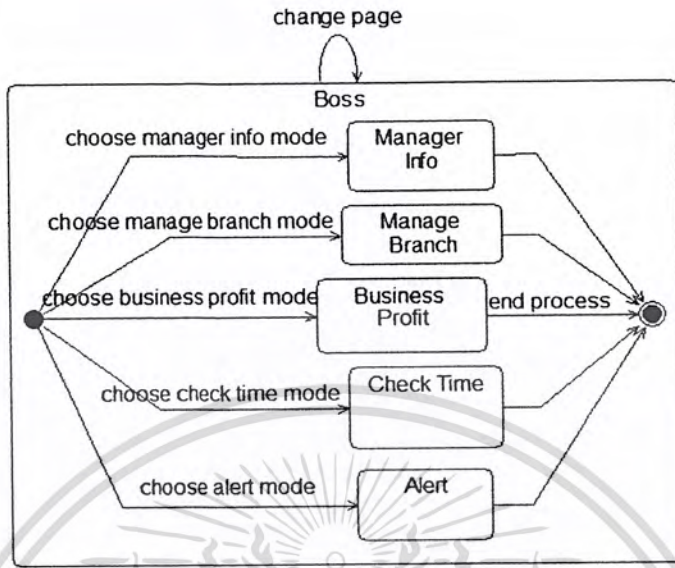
change page

Boss

choose manager info mode

Manager Info

choose manage branch mode

Manage Branch

choose business profit mode

Business Profit

end process

choose check time mode

Check Time

choose alert mode

Alert